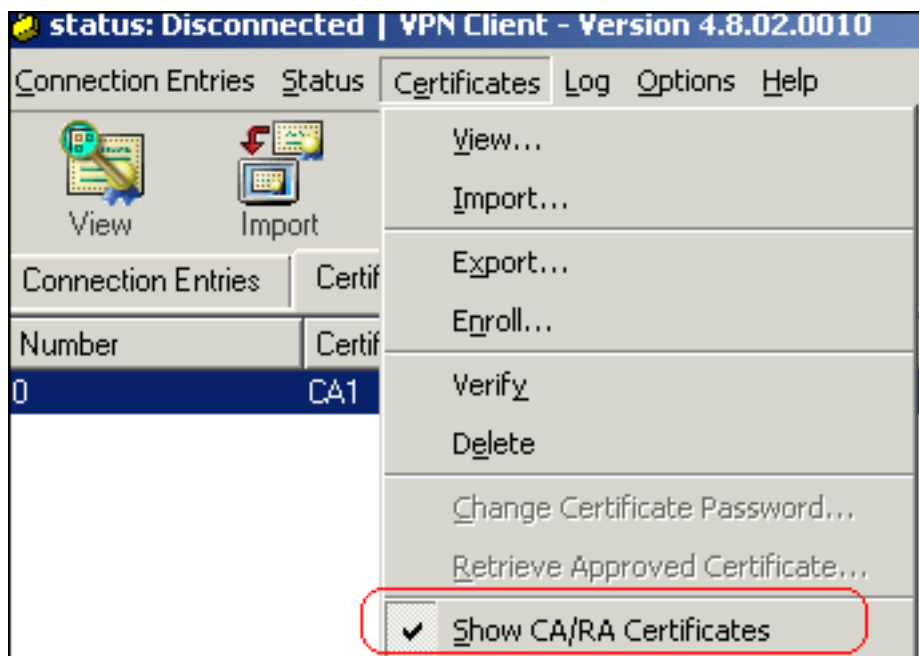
status: Disconnected | VPN Client - Version 4.8.02.0010

Connection Entries Status Certificates Log Options Help

View Import

Connection Entries Certif

Number Certif

0 CA1

View...
Import...
Export...
Enroll...
Verify
Delete
Change Certificate Password...
Retrieve Approved Certificate...
✔ Show CA/RA Certificates